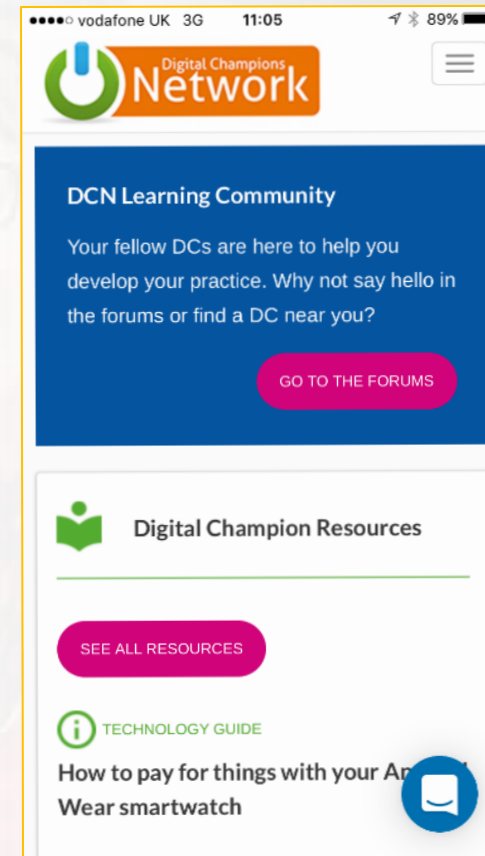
●●●●○ vodafone UK 3G 11:05 89%

Digital Champions Network

DCN Learning Community

Your fellow DCs are here to help you develop your practice. Why not say hello in the forums or find a DC near you?

GO TO THE FORUMS

Digital Champion Resources

SEE ALL RESOURCES

TECHNOLOGY GUIDE

How to pay for things with your An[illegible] Wear smartwatch